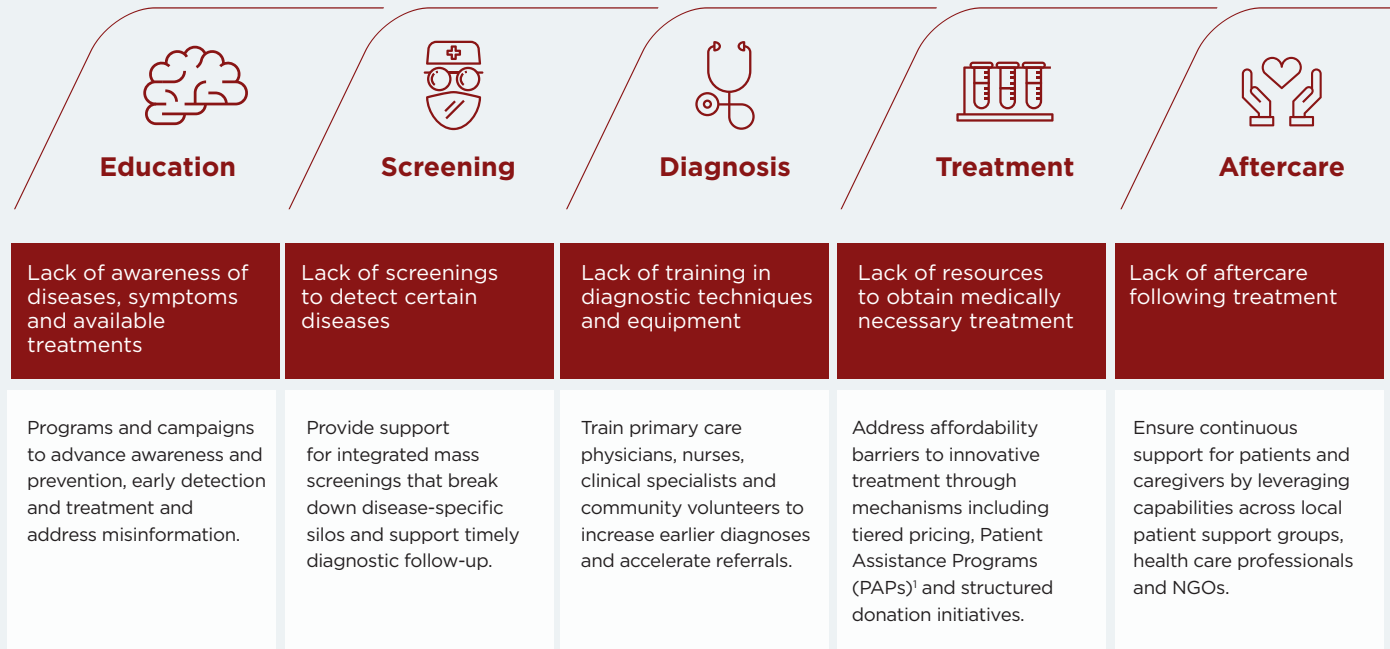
Education

Lack of awareness of diseases, symptoms and available treatments

Programs and campaigns to advance awareness and prevention, early detection and treatment and address misinformation.

Screening

Lack of screenings to detect certain diseases

Provide support for integrated mass screenings that break down disease-specific silos and support timely diagnostic follow-up.

Diagnosis

Lack of training in diagnostic techniques and equipment

Train primary care physicians, nurses, clinical specialists and community volunteers to increase earlier diagnoses and accelerate referrals.

Treatment

Lack of resources to obtain medically necessary treatment

Address affordability barriers to innovative treatment through mechanisms including tiered pricing, Patient Assistance Programs (PAPs)$^1$ and structured donation initiatives.

Aftercare

Lack of aftercare following treatment

Ensure continuous support for patients and caregivers by leveraging capabilities across local patient support groups, health care professionals and NGOs.